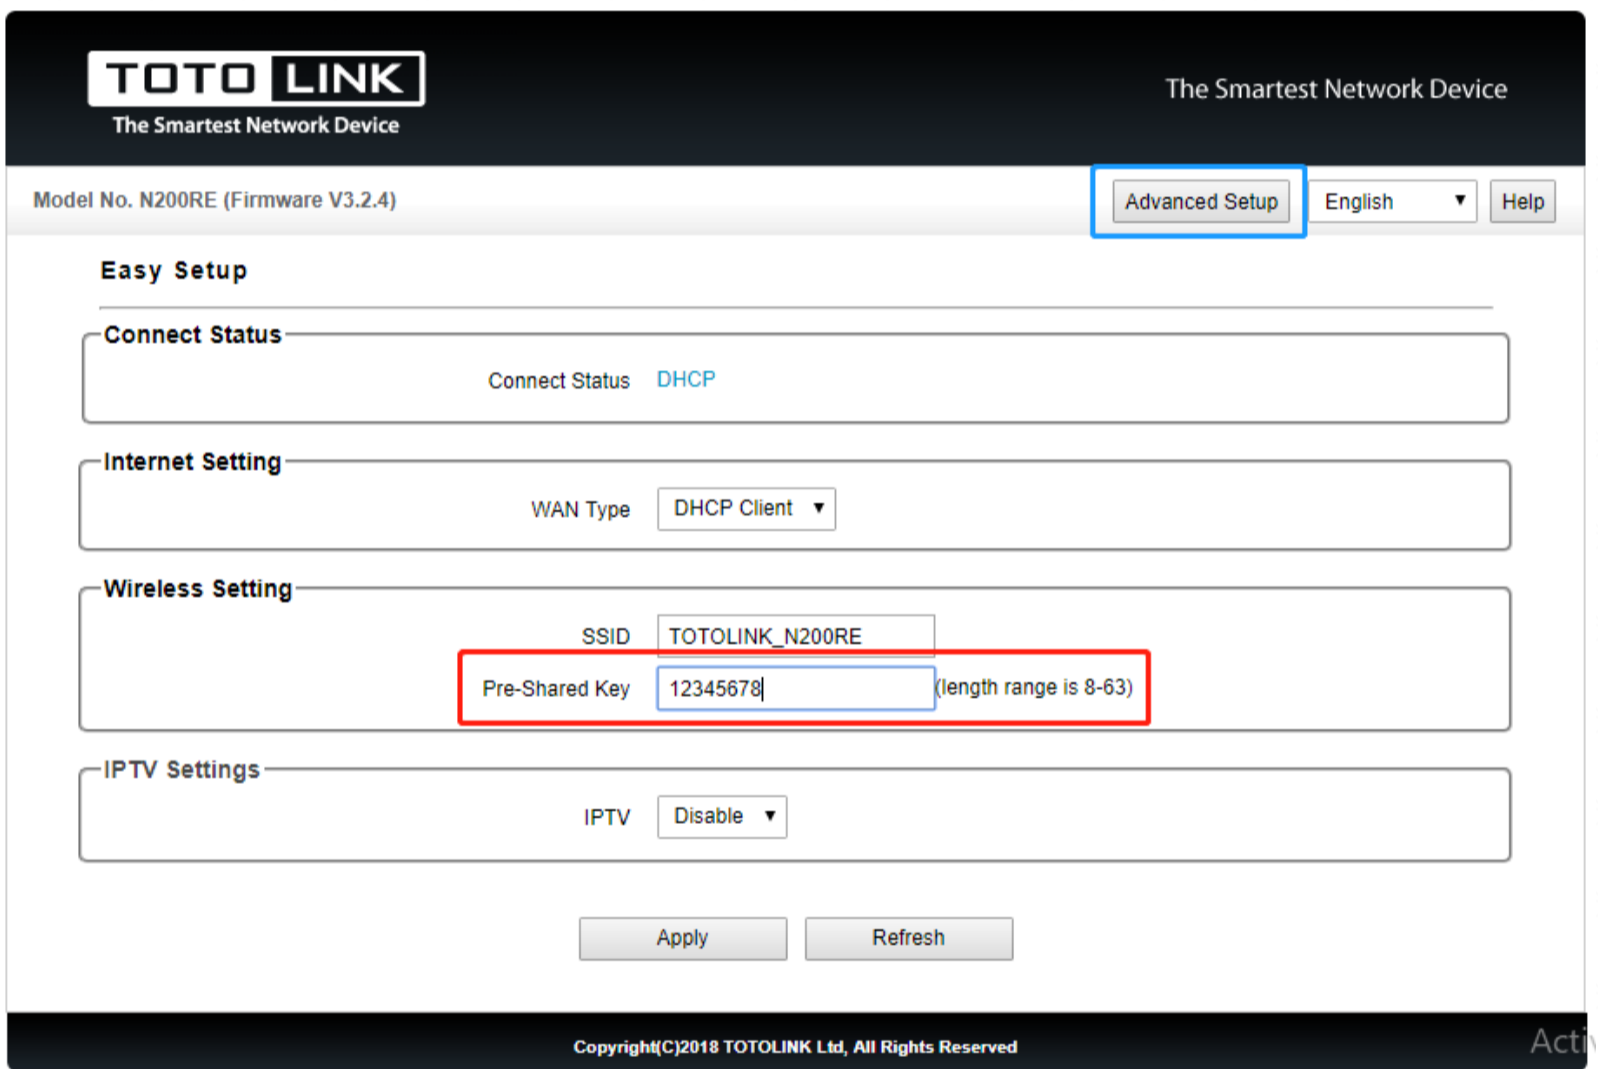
TOTO LINK
The Smartest Network Device

The Smartest Network Device

Model No. N200RE (Firmware V3.2.4)

Advanced Setup English ▼ Help

Easy Setup

Connect Status

Connect Status DHCP

Internet Setting

WAN Type DHCP Client ▼

Wireless Setting

SSID TOTOLINK_N200RE

Pre-Shared Key 12345678 (length range is 8-63)

IPTV Settings

IPTV Disable ▼

Apply Refresh

Copyright(C)2018 TOTOLINK Ltd, All Rights Reserved

Acti